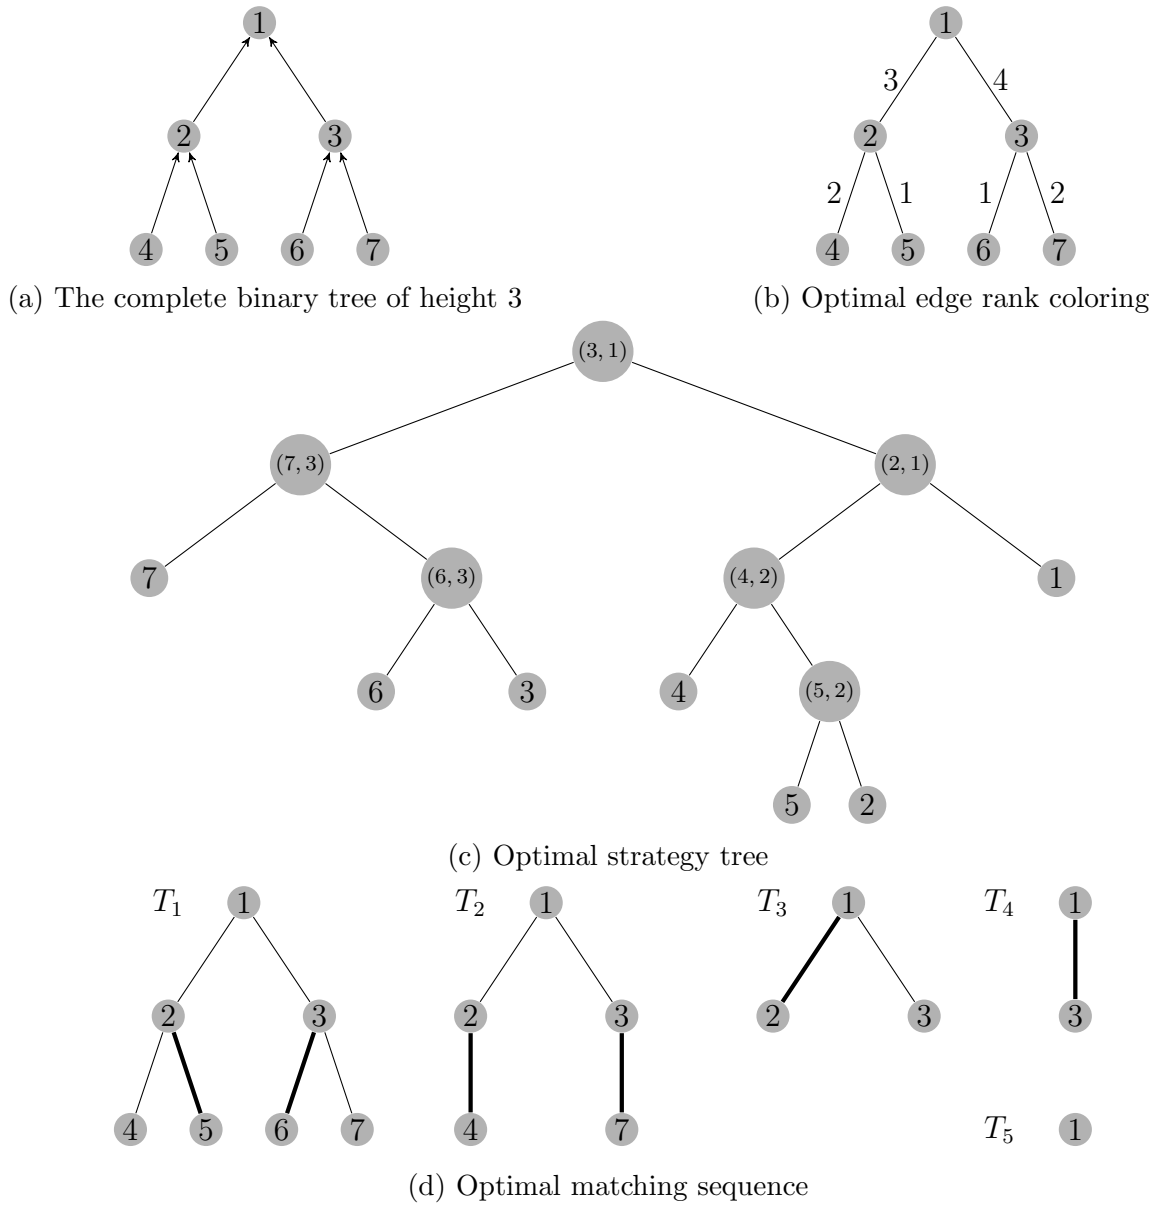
1
2 3
4 5 6 7

(a) The complete binary tree of height 3

1
3 4
2 3
2 1 1 2
4 5 6 7

(b) Optimal edge rank coloring

(3, 1)
(7, 3) (2, 1)
7 (6, 3) (4, 2) 1
6 3 4 (5, 2)
5 2

(c) Optimal strategy tree

$T_1$ 1
2 3
4 5 6 7

$T_2$ 1
2 3
4 7

$T_3$ 1
2 3

$T_4$ 1
3

$T_5$ 1

(d) Optimal matching sequence